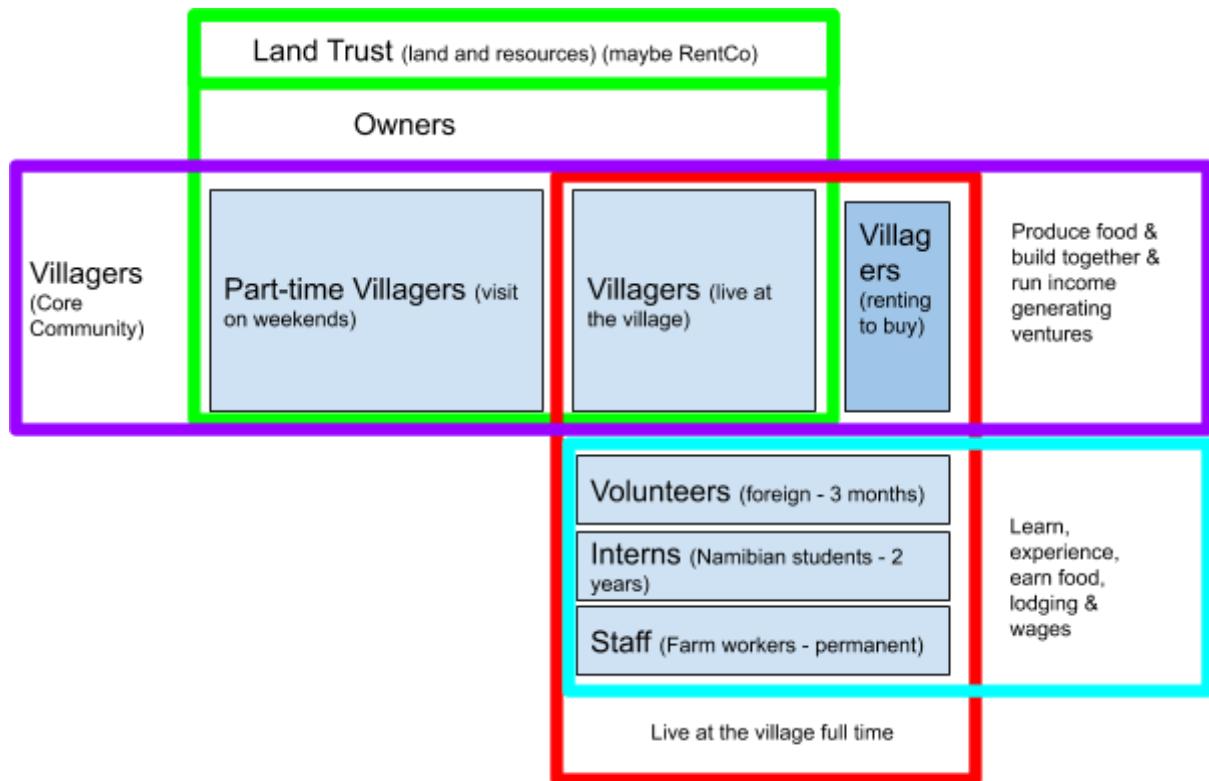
Land Trust (land and resources) (maybe RentCo)

Owners

Villagers (Core Community)

Part-time Villagers (visit on weekends)

Villagers (live at the village)

Villagers (renting to buy)

Produce food & build together & run income generating ventures

Volunteers (foreign - 3 months)

Interns (Namibian students - 2 years)

Staff (Farm workers - permanent)

Learn, experience, earn food, lodging & wages

Live at the village full time